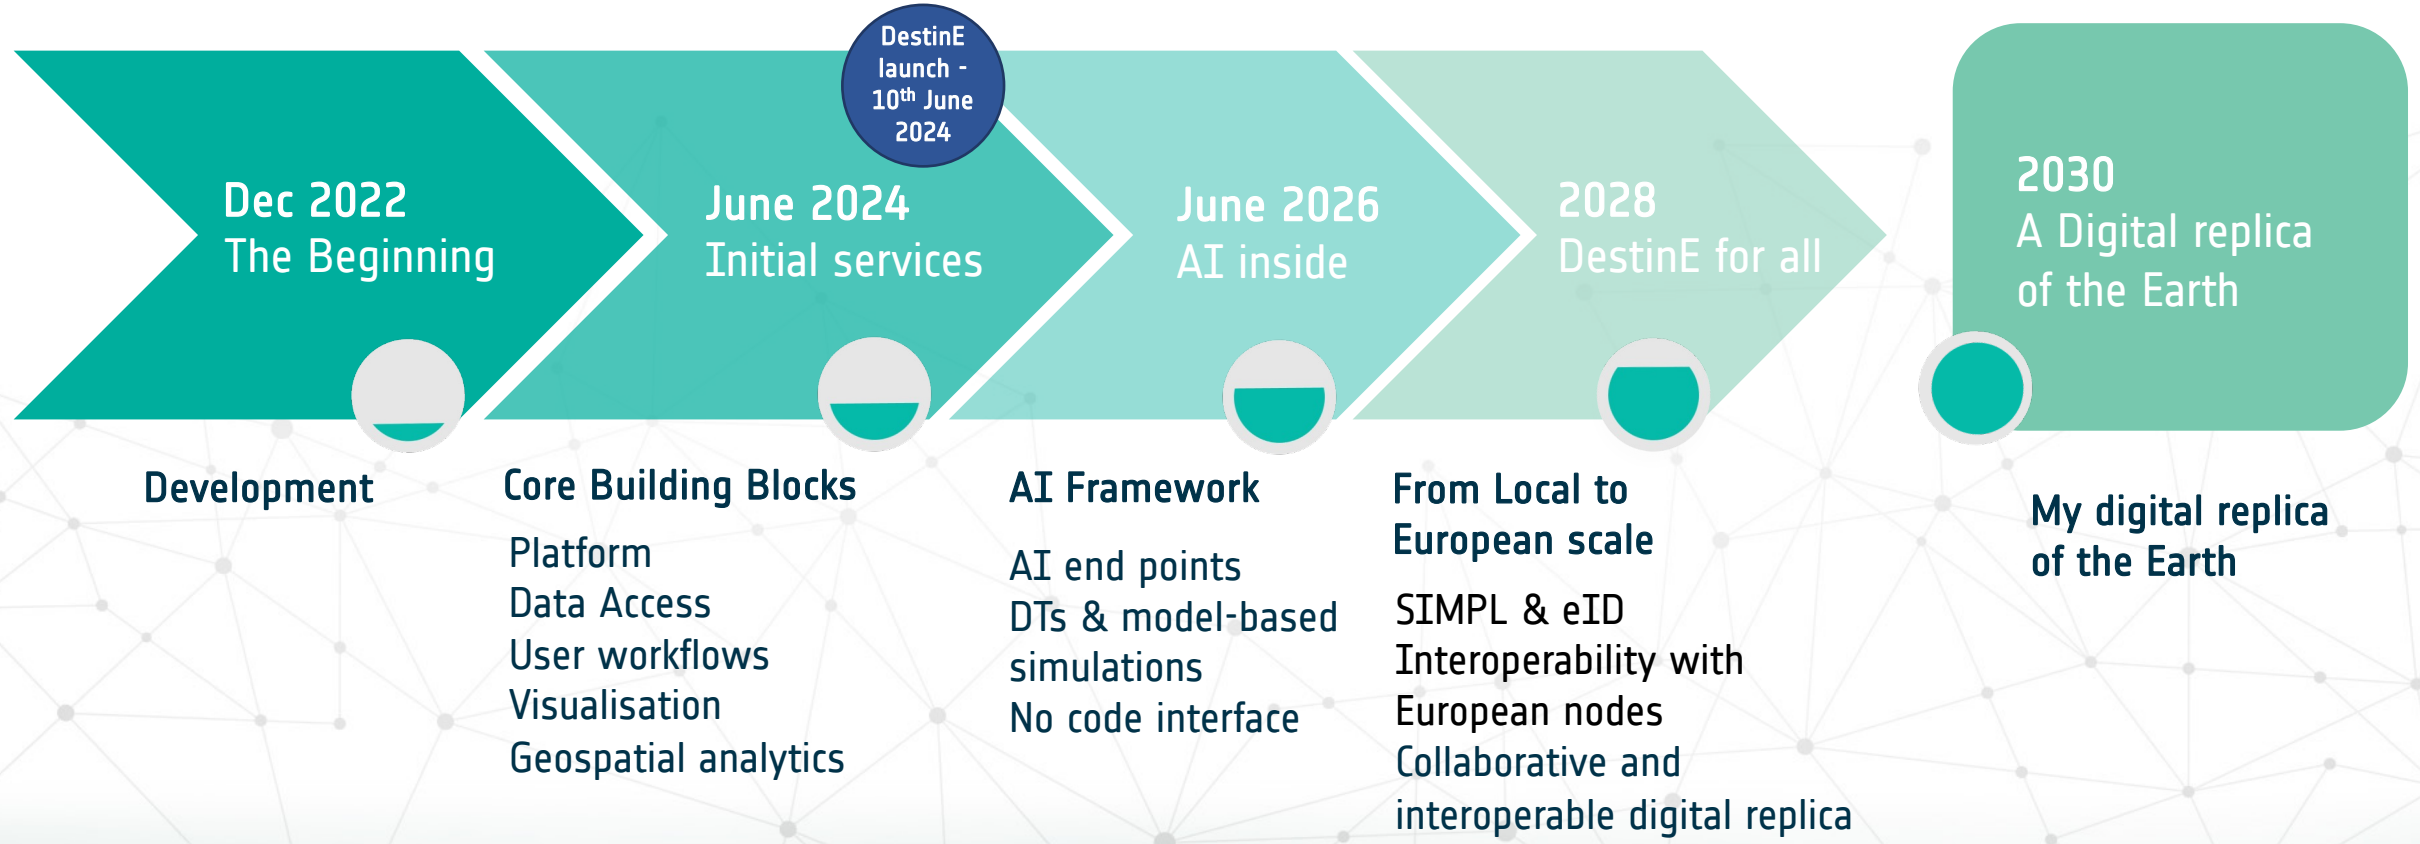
DestinE launch - 10$^{th}$ June 2024

Dec 2022
The Beginning

June 2024
Initial services

June 2026
AI inside

2028
DestinE for all

2030
A Digital replica of the Earth

Development

Core Building Blocks

Platform
Data Access
User workflows
Visualisation
Geospatial analytics

AI Framework

AI end points
DTs & model-based simulations
No code interface

From Local to European scale

SIMPL & eID
Interoperability with European nodes
Collaborative and interoperable digital replica

My digital replica of the Earth